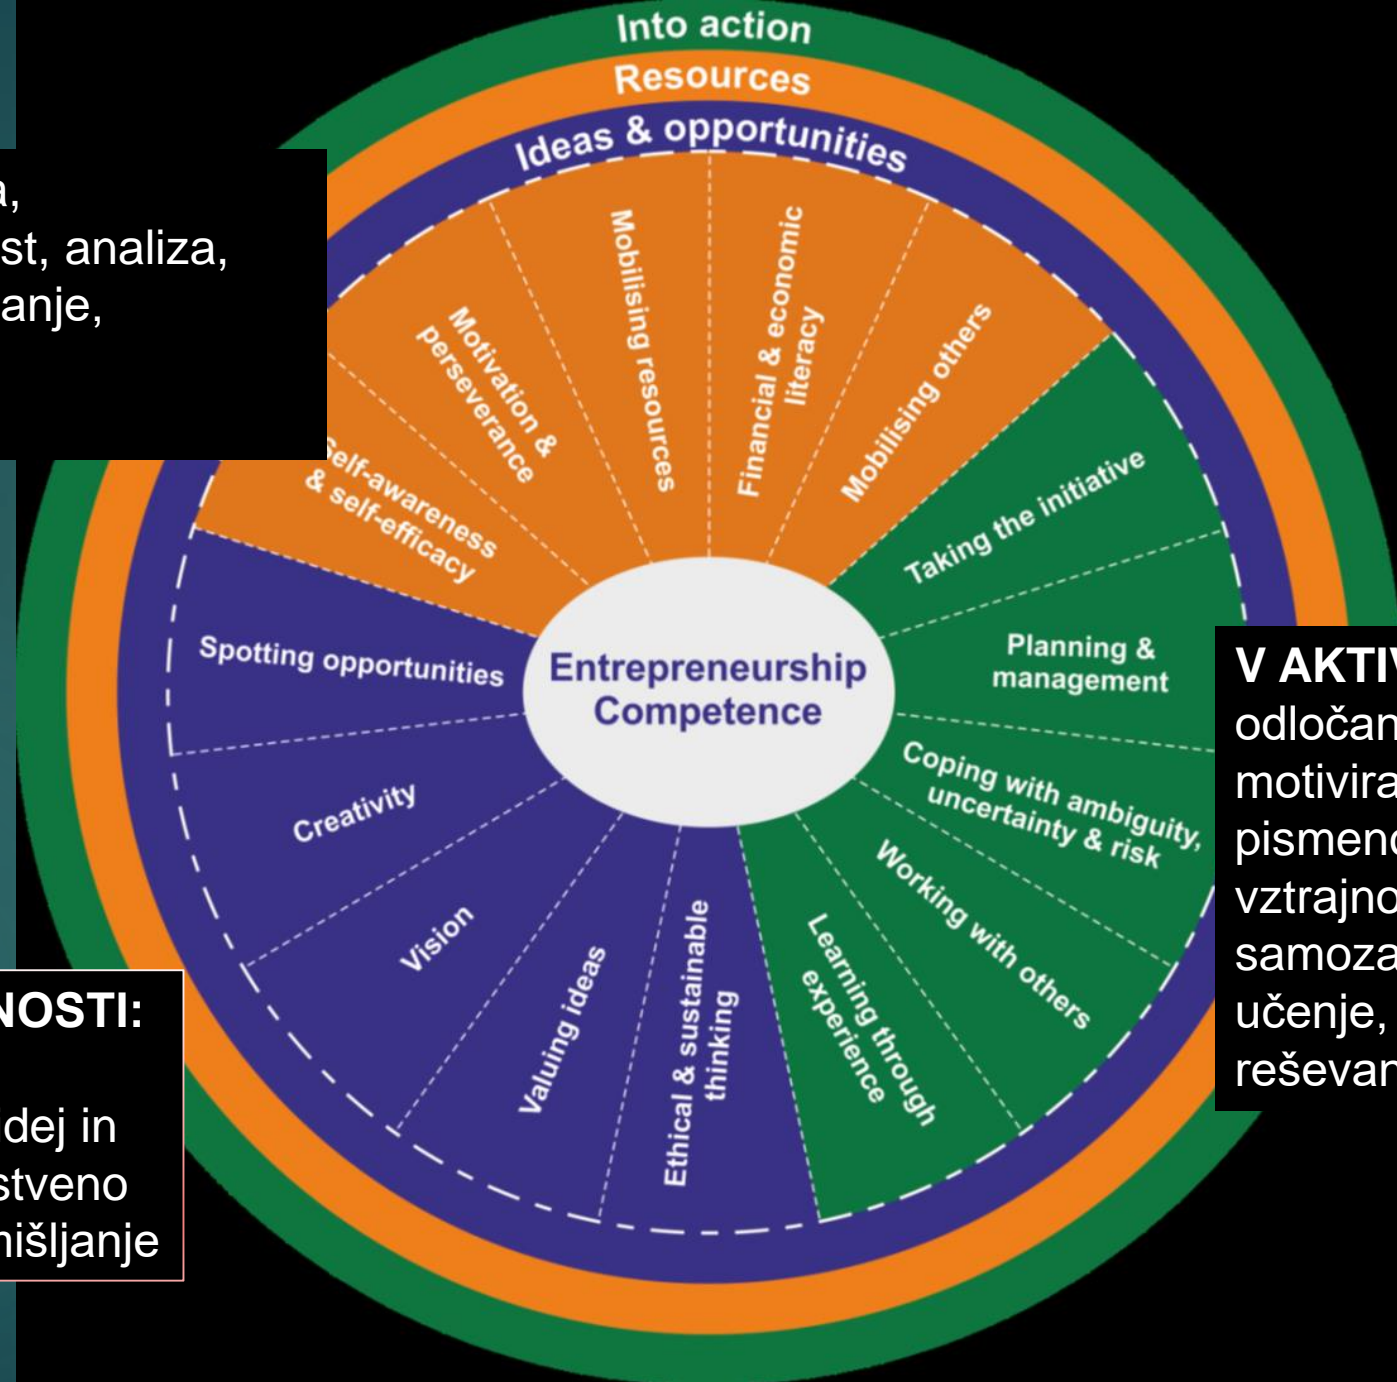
a,
st, analiza,
anje,

Into action
Resources
Ideas & opportunities

Motivation & perseverance
Mobilising resources
Financial & economic literacy
Mobilising others
Self-awareness & self-efficacy
Taking the initiative
Planning & management
Spotting opportunities
Entrepreneurship Competence
Coping with ambiguity, uncertainty & risk
Creativity
Working with others
Vision
Valuing ideas
Ethical & sustainable thinking
Learning through experience

V AKTIV
odločan
motivira
pismeno
vztrajno
samoza
učenje,
reševan

NOSTI:
dej in
stveno
nišljanje